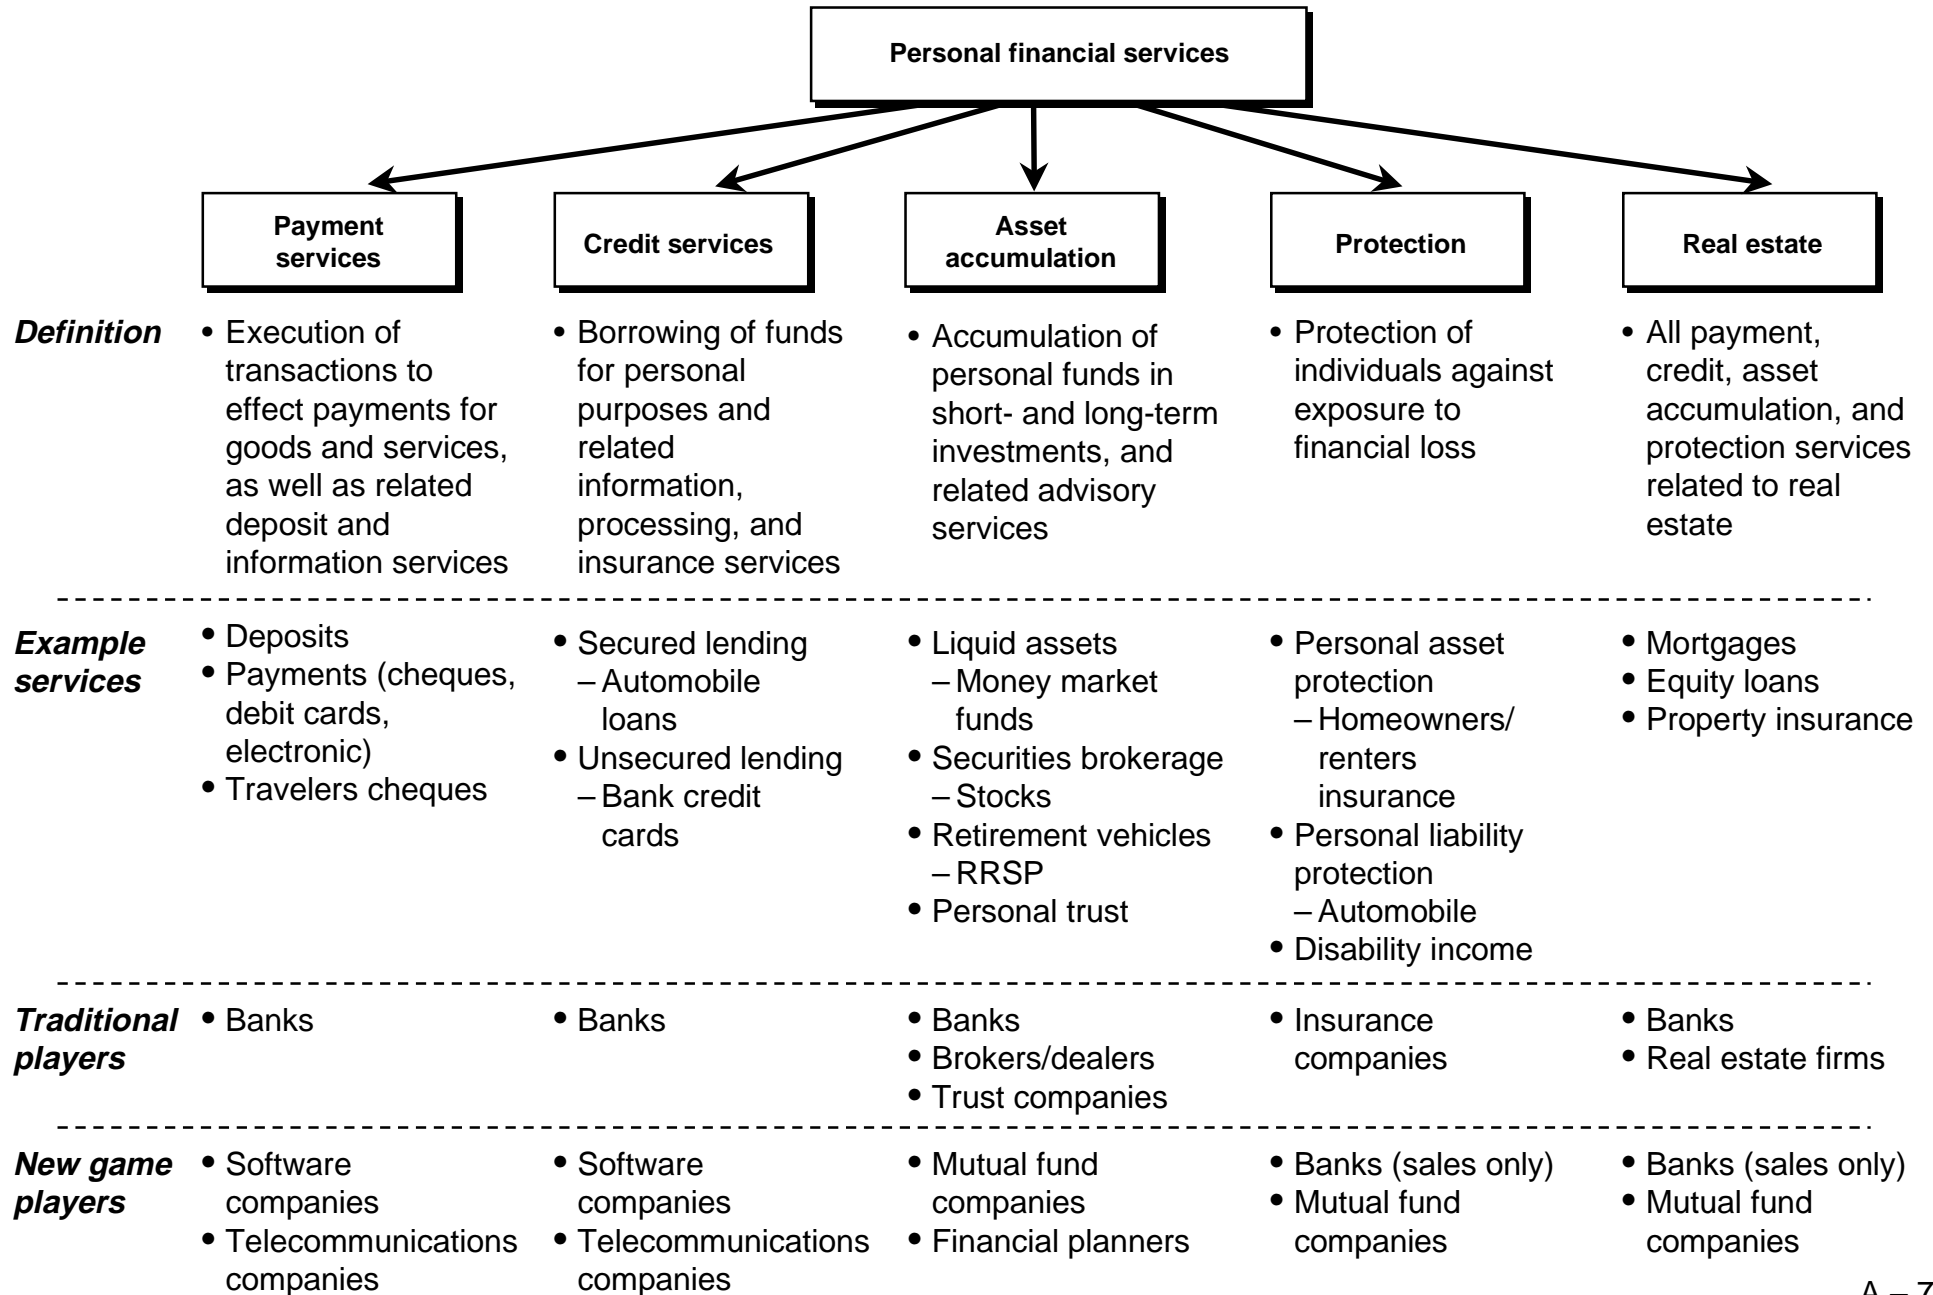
Personal financial services

Payment services | Credit services | Asset accumulation | Protection | Real estate

| | Payment services | Credit services | Asset accumulation | Protection | Real estate |
|---|---|---|---|---|---|
| ***Definition*** | • Execution of transactions to effect payments for goods and services, as well as related deposit and information services | • Borrowing of funds for personal purposes and related information, processing, and insurance services | • Accumulation of personal funds in short- and long-term investments, and related advisory services | • Protection of individuals against exposure to financial loss | • All payment, credit, asset accumulation, and protection services related to real estate |
| ***Example services*** | • Deposits<br>• Payments (cheques, debit cards, electronic)<br>• Travelers cheques | • Secured lending<br>– Automobile loans<br>• Unsecured lending<br>– Bank credit cards | • Liquid assets<br>– Money market funds<br>• Securities brokerage<br>– Stocks<br>• Retirement vehicles<br>– RRSP<br>• Personal trust | • Personal asset protection<br>– Homeowners/ renters insurance<br>• Personal liability protection<br>– Automobile<br>• Disability income | • Mortgages<br>• Equity loans<br>• Property insurance |
| ***Traditional players*** | • Banks | • Banks | • Banks<br>• Brokers/dealers<br>• Trust companies | • Insurance companies | • Banks<br>• Real estate firms |
| ***New game players*** | • Software companies<br>• Telecommunications companies | • Software companies<br>• Telecommunications companies | • Mutual fund companies<br>• Financial planners | • Banks (sales only)<br>• Mutual fund companies | • Banks (sales only)<br>• Mutual fund companies |

A – 7